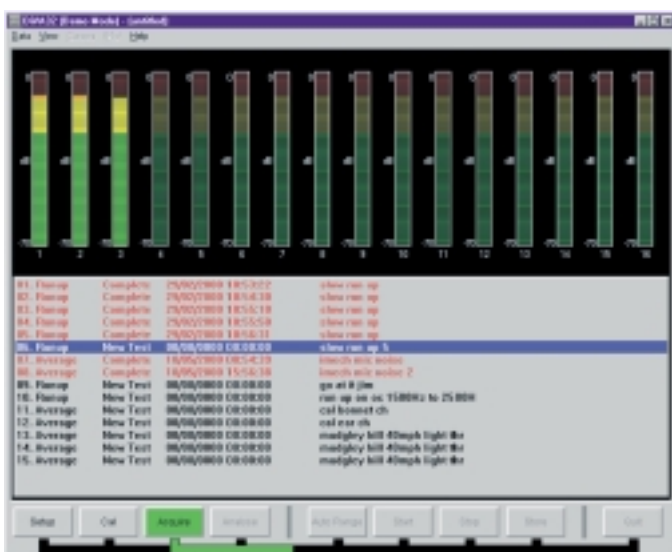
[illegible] (Demo Mode) - (untitled)

Data View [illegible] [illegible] Help

1 2 3 4 5 6 7 8 9 10 11 12 13 14 15 16

01. Runup Complete 29/02/2000 18:53:22 slow run up
02. Runup Complete 29/02/2000 18:54:10 slow run up
03. Runup Complete 29/02/2000 18:55:10 slow run up
04. Runup Complete 29/02/2000 18:55:50 slow run up
05. Runup Complete 29/02/2000 18:56:11 slow run up
06. Runup New Test 00/00/0000 00:00:00 slow run up 5
07. Average Complete 18/08/2000 15:54:10 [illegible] mic noise
08. Average Complete 18/08/2000 15:56:30 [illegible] mic noise 2
09. Runup New Test 00/00/0000 00:00:00 go at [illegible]
10. Runup New Test 00/00/0000 00:00:00 run up on sc 1500Hz to 2500H
11. Average New Test 00/00/0000 00:00:00 cal bonnet ch
12. Average New Test 00/00/0000 00:00:00 cal ear ch
13. Average New Test 00/00/0000 00:00:00 madgley hill 40mph light thr
14. Average New Test 00/00/0000 00:00:00 madgley hill 40mph light thr
15. Average New Test 00/00/0000 00:00:00 madgley hill 40mph light thr

Setup Cal Acquire Analyse Auto Range Start Stop Store Quit